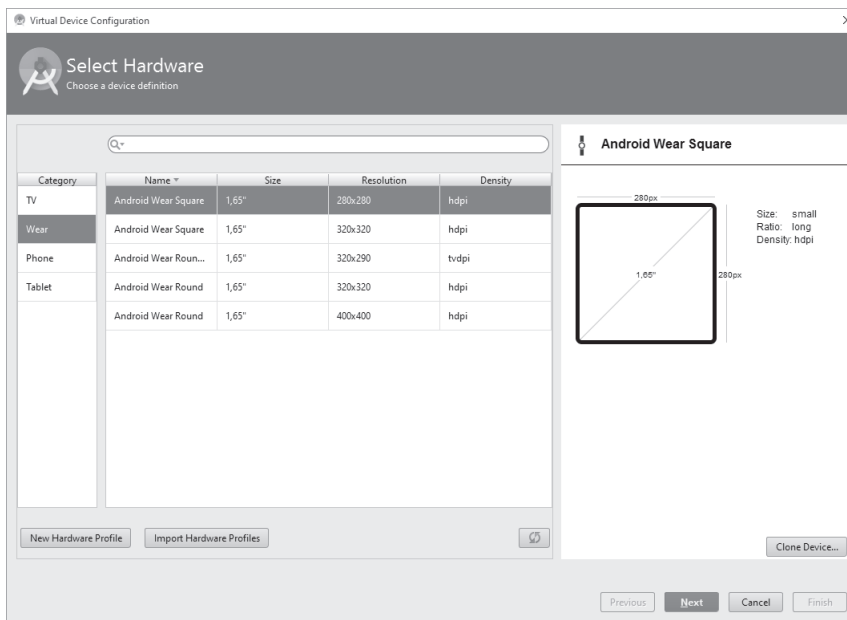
Virtual Device Configuration

Select Hardware
Choose a device definition

| Category |
|---|
| TV |
| Wear |
| Phone |
| Tablet |

| Name | Size | Resolution | Density |
|---|---|---|---|
| Android Wear Square | 1,65" | 280x280 | hdpi |
| Android Wear Square | 1,65" | 320x320 | hdpi |
| Android Wear Roun... | 1,65" | 320x290 | tvdpi |
| Android Wear Round | 1,65" | 320x320 | hdpi |
| Android Wear Round | 1,65" | 400x400 | hdpi |

Android Wear Square

280px
1,65"
280px

Size: small
Ratio: long
Density: hdpi

New Hardware Profile
Import Hardware Profiles
Clone Device...

Previous
Next
Cancel
Finish